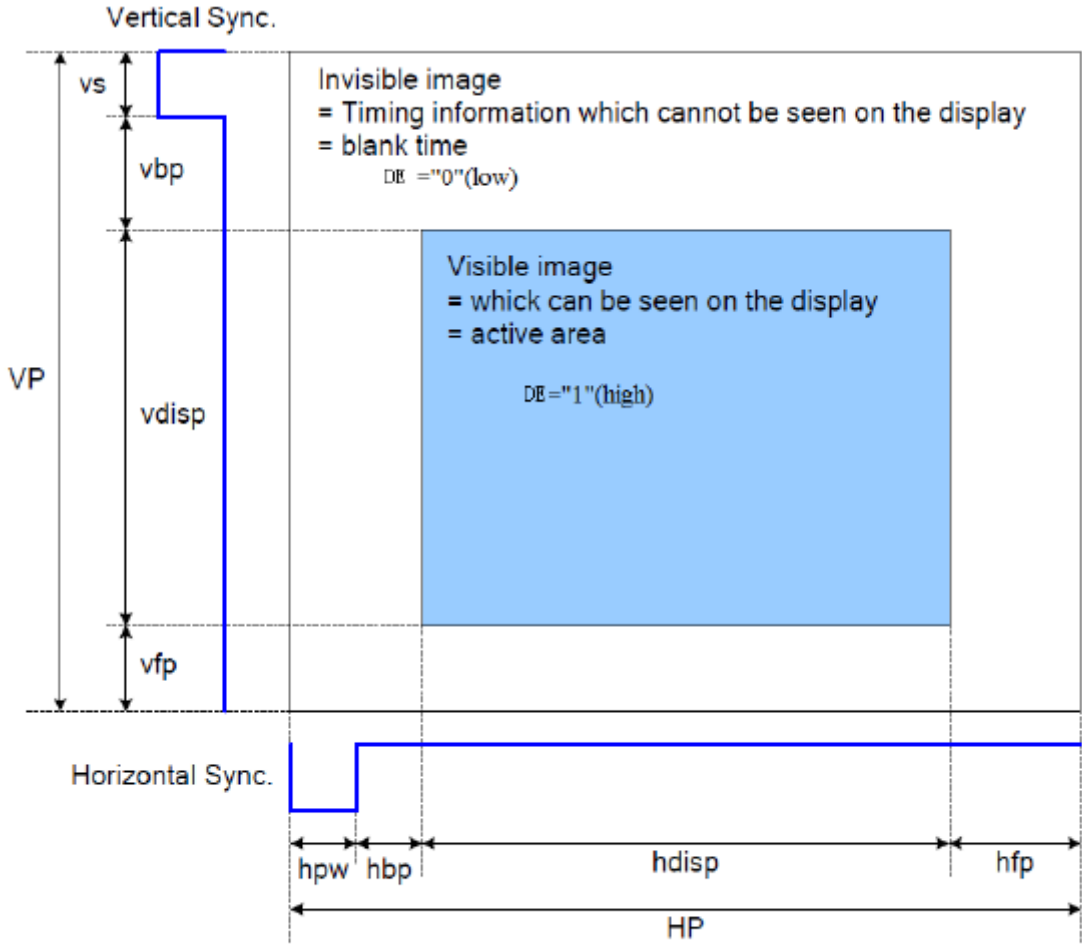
Vertical Sync.

vs

vbp

VP

vdisp

vfp

Invisible image
= Timing information which cannot be seen on the display
= blank time
DE ="0"(low)

Visible image
= whick can be seen on the display
= active area

DE="1"(high)

Horizontal Sync.

hpw hbp hdisp hfp

HP